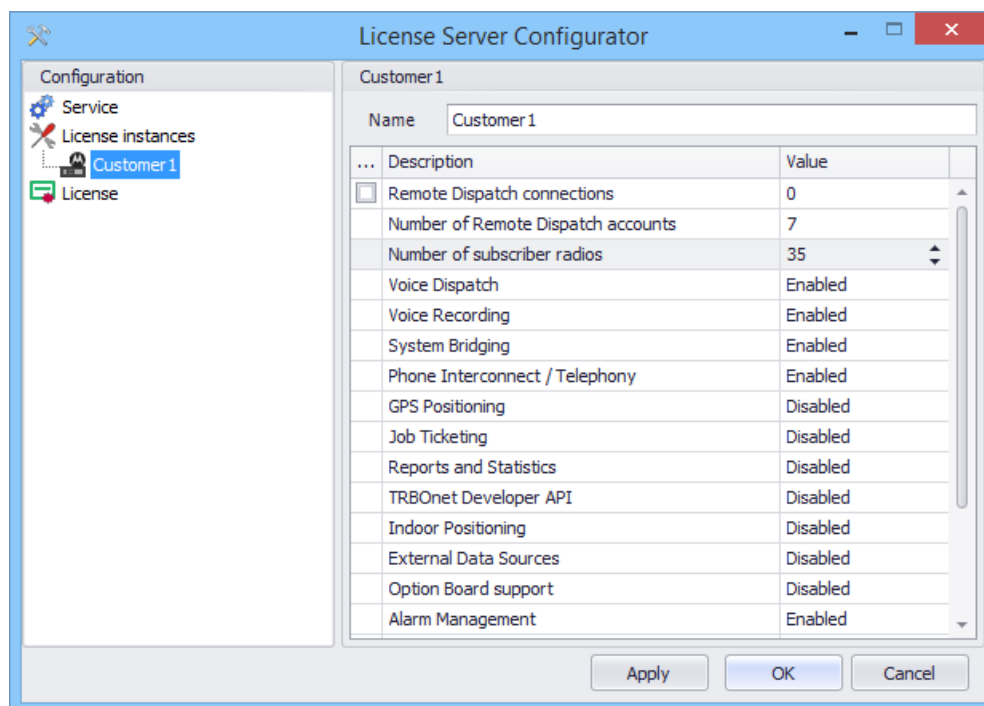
License Server Configurator

Configuration

Service
License instances
Customer1
License

Customer1

Name Customer1

| ... | Description | Value |
|---|---|---|
| | Remote Dispatch connections | 0 |
| | Number of Remote Dispatch accounts | 7 |
| | Number of subscriber radios | 35 |
| | Voice Dispatch | Enabled |
| | Voice Recording | Enabled |
| | System Bridging | Enabled |
| | Phone Interconnect / Telephony | Enabled |
| | GPS Positioning | Disabled |
| | Job Ticketing | Disabled |
| | Reports and Statistics | Disabled |
| | TRBOnet Developer API | Disabled |
| | Indoor Positioning | Disabled |
| | External Data Sources | Disabled |
| | Option Board support | Disabled |
| | Alarm Management | Enabled |

Apply OK Cancel